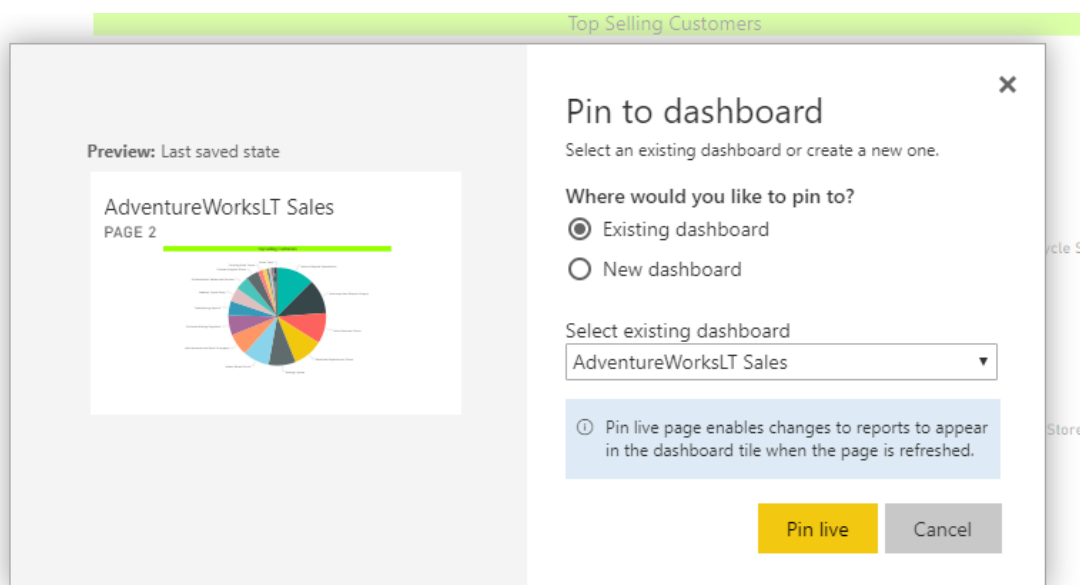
Top Selling Customers

Preview: Last saved state

AdventureWorksLT Sales
PAGE 2

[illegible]

×

Pin to dashboard

Select an existing dashboard or create a new one.

Where would you like to pin to?

Existing dashboard

New dashboard

Select existing dashboard

AdventureWorksLT Sales

ⓘ Pin live page enables changes to reports to appear in the dashboard tile when the page is refreshed.

Pin live

Cancel

ycle S

Store